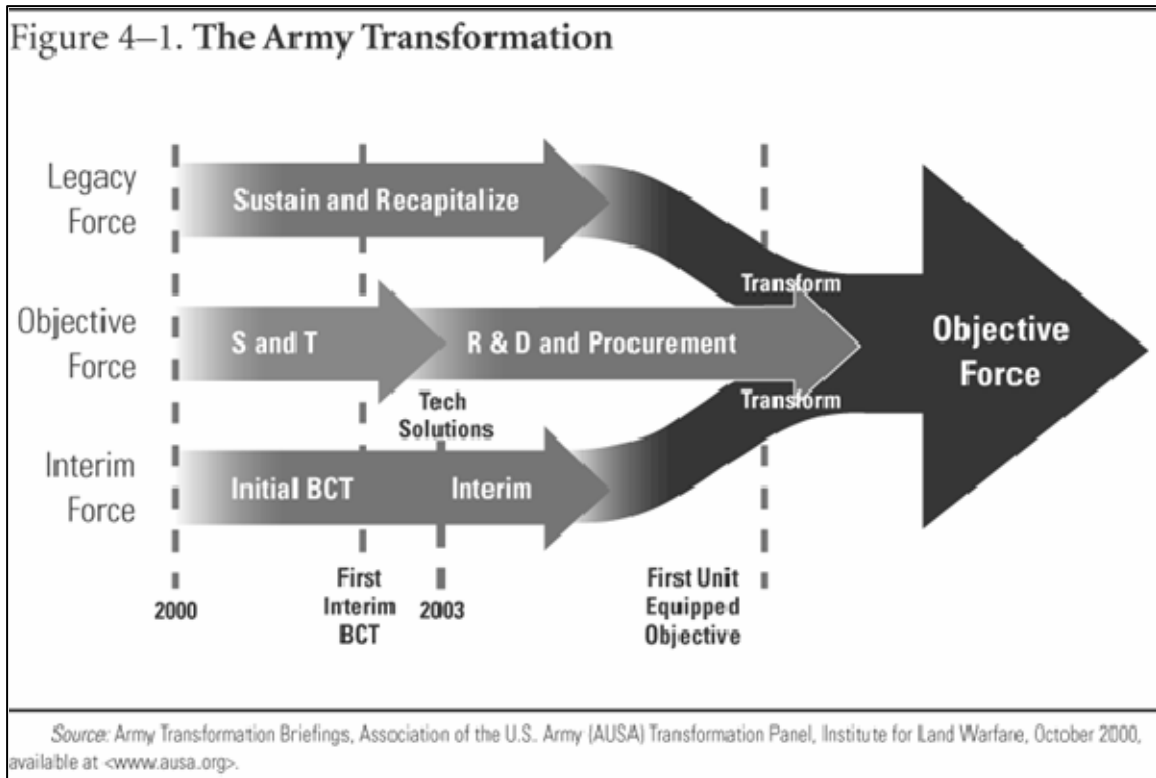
Figure 4–1. The Army Transformation

Legacy Force

Sustain and Recapitalize

Transform

Objective Force

S and T

R & D and Procurement

Objective Force

Transform

Tech Solutions

Interim Force

Initial BCT

Interim

2000

First Interim BCT

2003

First Unit Equipped Objective

Source: Army Transformation Briefings, Association of the U.S. Army (AUSA) Transformation Panel, Institute for Land Warfare, October 2000, available at <www.ausa.org>.